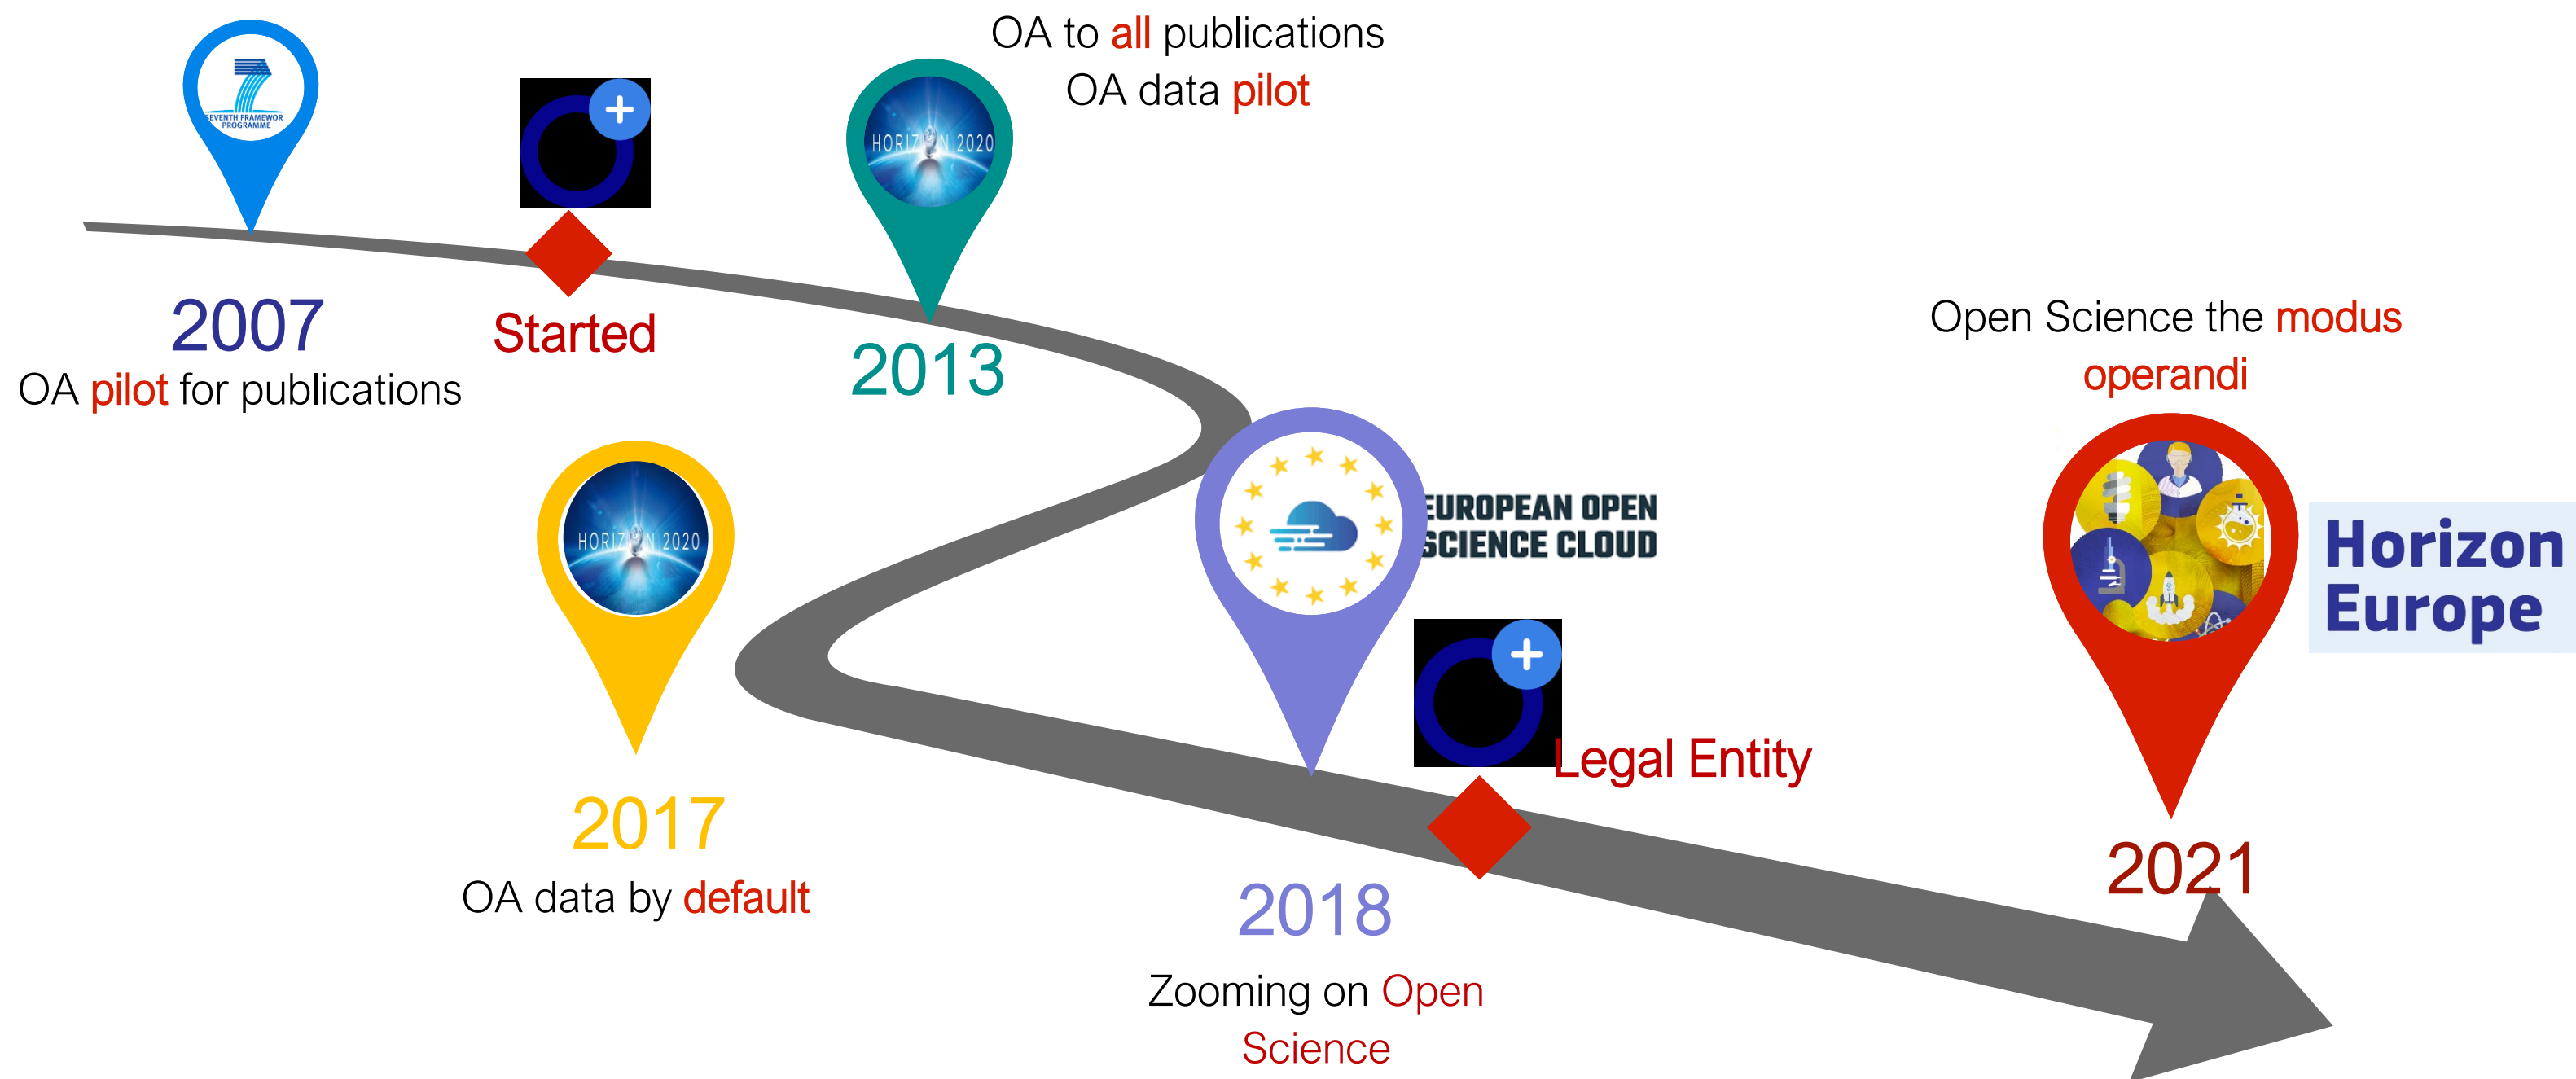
OA to all publications
OA data pilot

EVENTH FRAMEWOR PROGRAMME

2007
OA pilot for publications

Started

HORIZON 2020

2013

Open Science the modus operandi

HORIZON 2020

2017
OA data by default

EUROPEAN OPEN SCIENCE CLOUD

Legal Entity

2018
Zooming on Open Science

Horizon Europe

2021